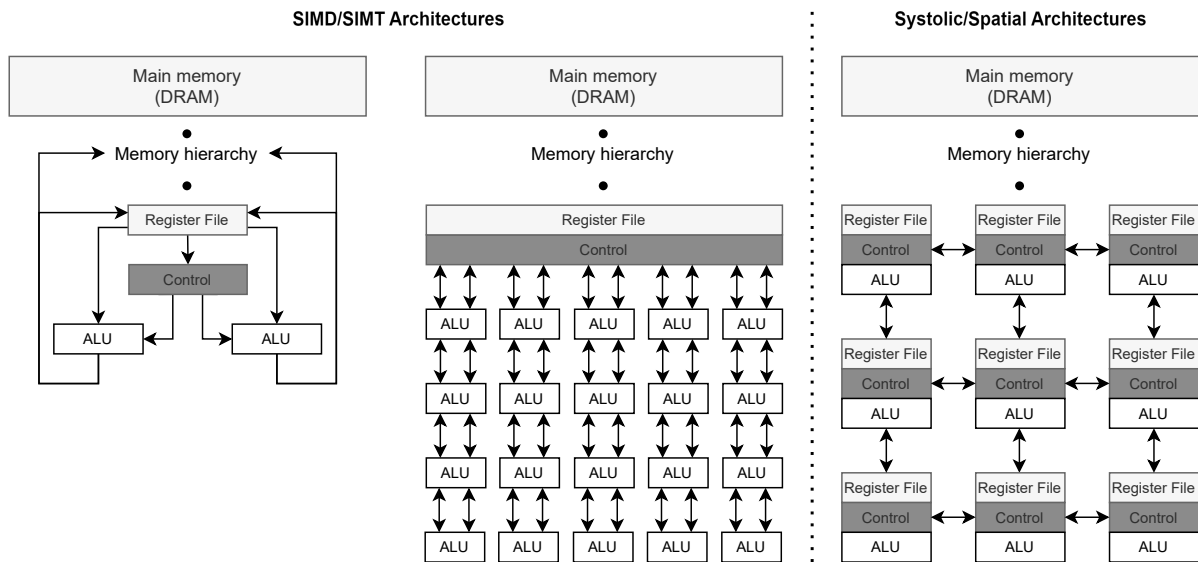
SIMD/SIMT Architectures

Main memory
(DRAM)

Memory hierarchy

Register File

Control

ALU

ALU

Main memory
(DRAM)

Memory hierarchy

Register File

Control

| ALU | ALU | ALU | ALU | ALU |
|---|---|---|---|---|
| ALU | ALU | ALU | ALU | ALU |
| ALU | ALU | ALU | ALU | ALU |
| ALU | ALU | ALU | ALU | ALU |
| ALU | ALU | ALU | ALU | ALU |

Systolic/Spatial Architectures

Main memory
(DRAM)

Memory hierarchy

| Register File<br>Control<br>ALU | Register File<br>Control<br>ALU | Register File<br>Control<br>ALU |
|---|---|---|
| Register File<br>Control<br>ALU | Register File<br>Control<br>ALU | Register File<br>Control<br>ALU |
| Register File<br>Control<br>ALU | Register File<br>Control<br>ALU | Register File<br>Control<br>ALU |